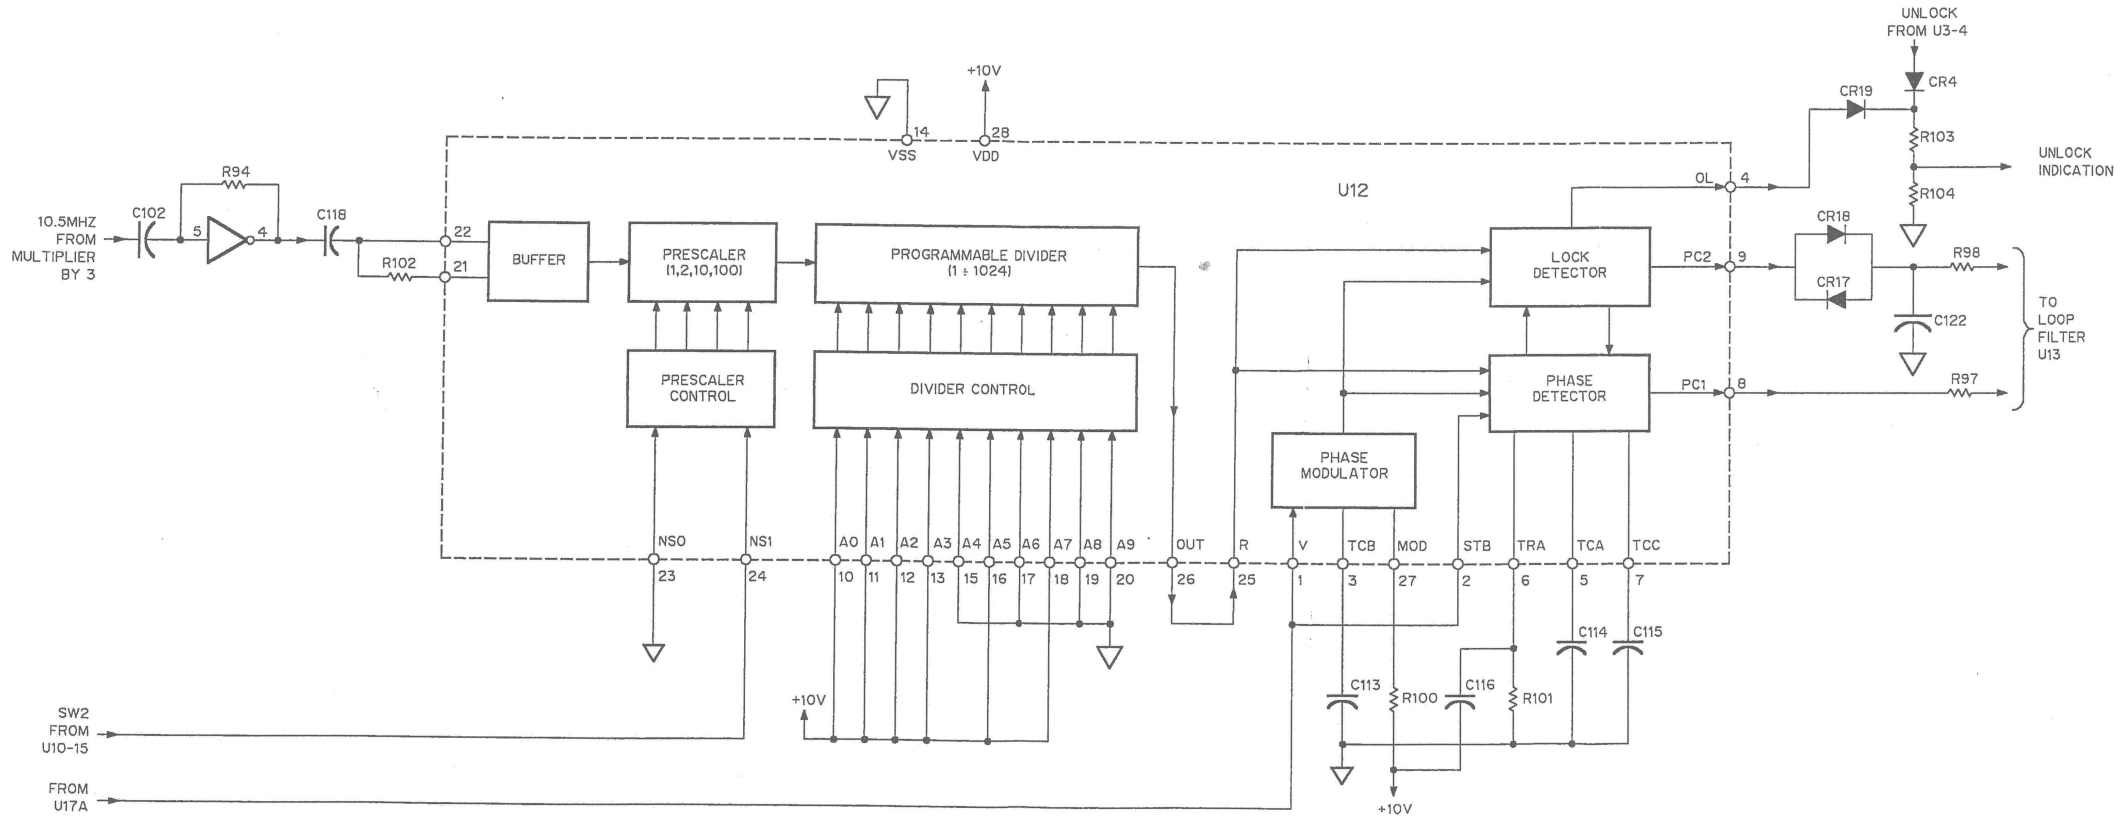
UNLOCK FROM U3-4

CR4

+10V

CR19

R103

14 VSS

28 VDD

UNLOCK INDICATION

R94

U12

OL 4

R104

10.5MHZ FROM MULTIPLIER BY 3

C102

5

4

C118

22

21

R102

BUFFER

PRESCALER (1,2,10,100)

PROGRAMMABLE DIVIDER (1 ÷ 1024)

LOCK DETECTOR

PC2 9

CR18

CR17

R98

C122

TO LOOP FILTER U13

PRESCALER CONTROL

DIVIDER CONTROL

PHASE DETECTOR

PC1 8

R97

PHASE MODULATOR

NSO

NS1

A0

A1

A2

A3

A4

A5

A6

A7

A8

A9

OUT

R

V

TCB

MOD

STB

TRA

TCA

TCC

23

24

10

11

12

13

15

16

17

18

19

20

26

25

1

3

27

2

6

5

7

C114

C115

C113

R100

C116

R101

+10V

SW2 FROM U10-15

FROM U17A

+10V